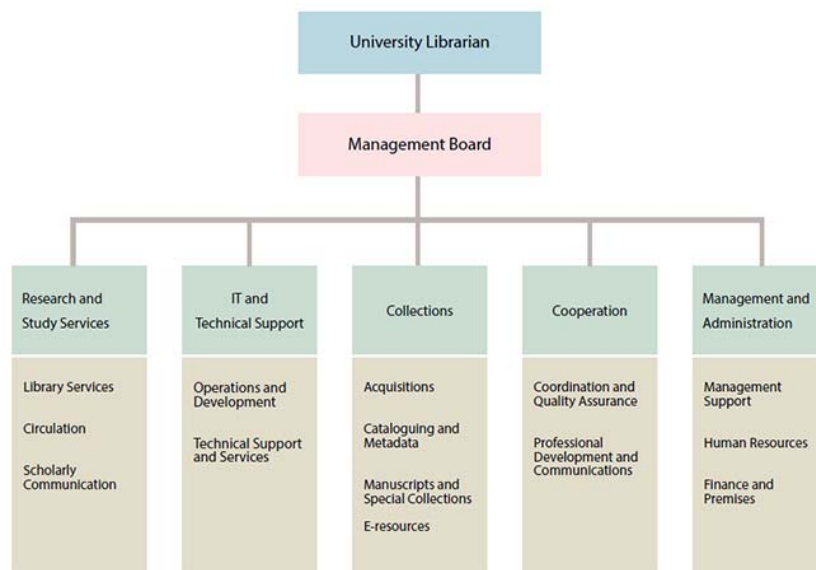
University Librarian

Management Board

Research and Study Services

Library Services

Circulation

Scholarly Communication

IT and Technical Support

Operations and Development

Technical Support and Services

Collections

Acquisitions

Cataloguing and Metadata

Manuscripts and Special Collections

E-resources

Cooperation

Coordination and Quality Assurance

Professional Development and Communications

Management and Administration

Management Support

Human Resources

Finance and Premises